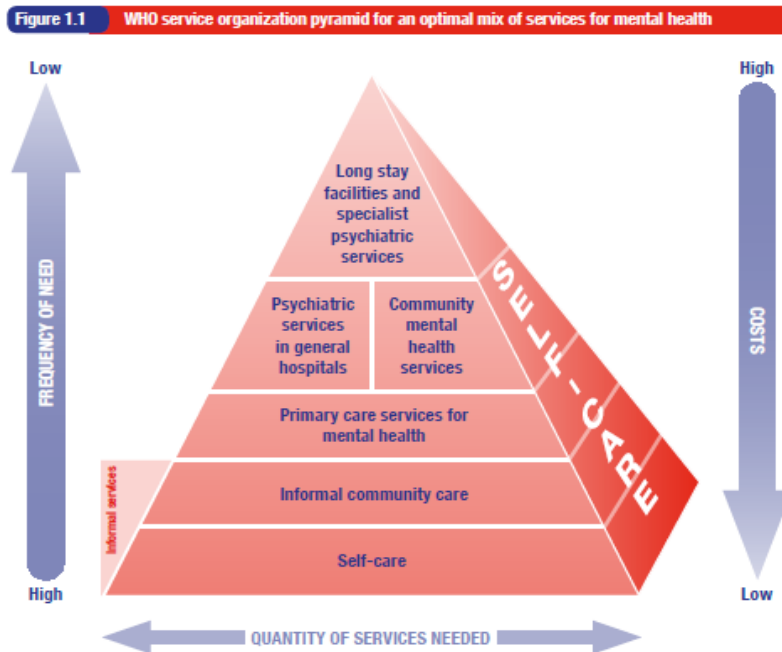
Figure 1.1 WHO service organization pyramid for an optimal mix of services for mental health

Low

FREQUENCY OF NEED

High

Long stay facilities and specialist psychiatric services

Psychiatric services in general hospitals

Community mental health services

Primary care services for mental health

Informal services

Informal community care

Self-care

SELF-CARE

High

COSTS

Low

QUANTITY OF SERVICES NEEDED